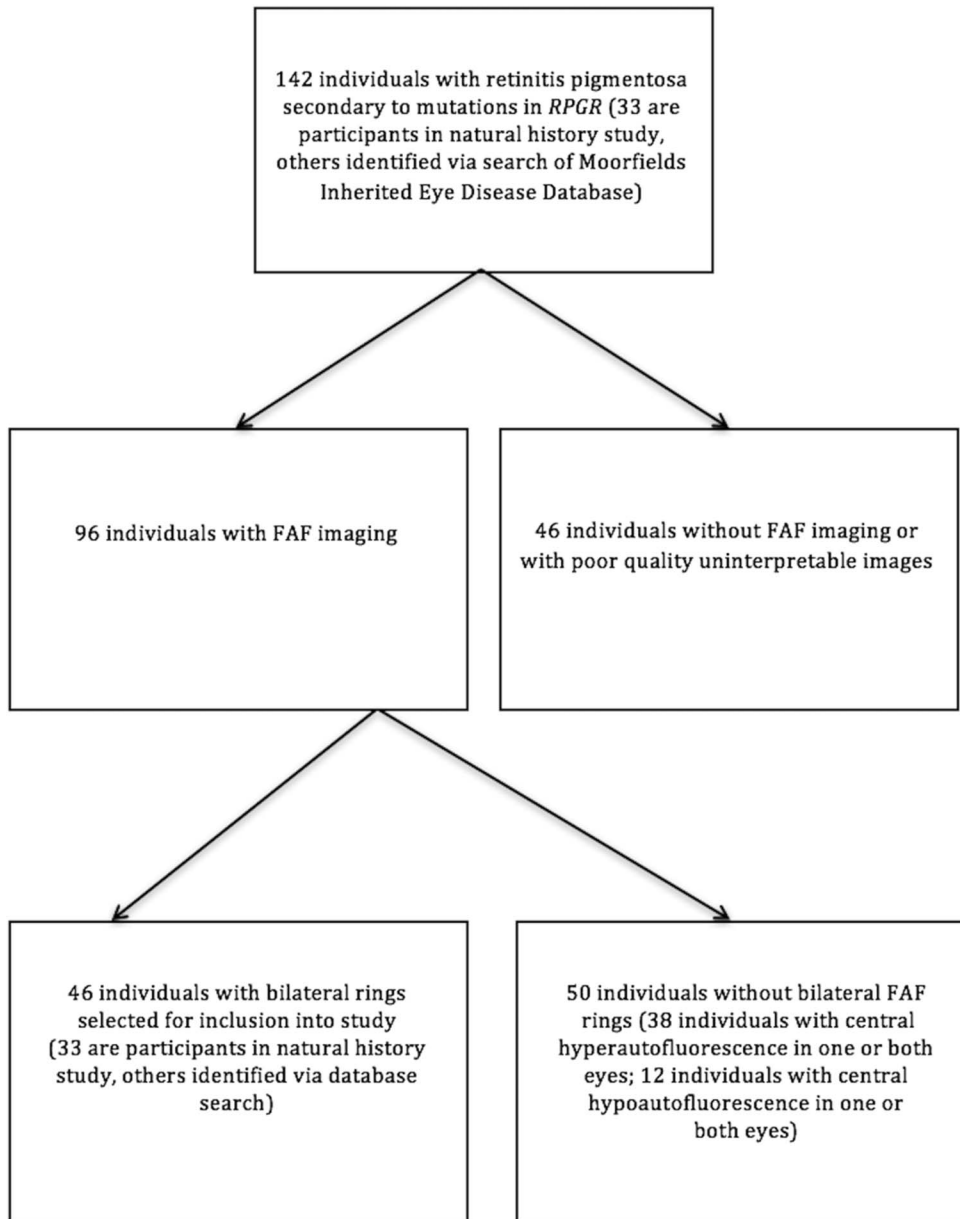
142 individuals with retinitis pigmentosa secondary to mutations in *RPGR* (33 are participants in natural history study, others identified via search of Moorfields Inherited Eye Disease Database)

96 individuals with FAF imaging

46 individuals without FAF imaging or with poor quality uninterpretable images

46 individuals with bilateral rings selected for inclusion into study (33 are participants in natural history study, others identified via database search)

50 individuals without bilateral FAF rings (38 individuals with central hyperautofluorescence in one or both eyes; 12 individuals with central hypoautofluorescence in one or both eyes)